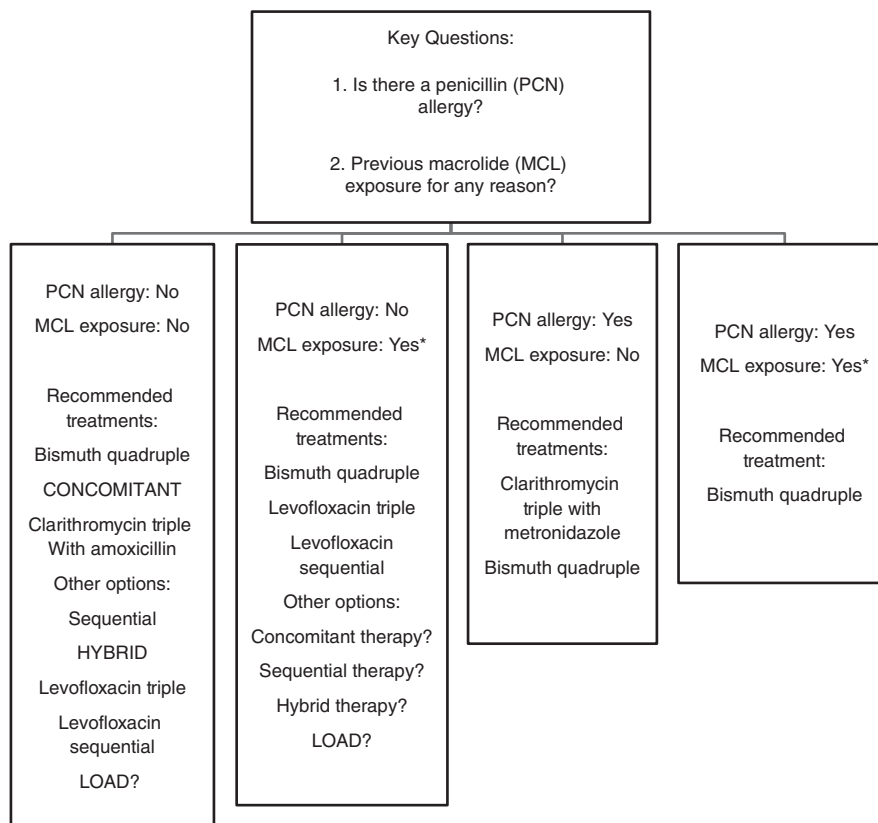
Key Questions:

1. Is there a penicillin (PCN) allergy?

2. Previous macrolide (MCL) exposure for any reason?

PCN allergy: No
MCL exposure: No

Recommended treatments:
Bismuth quadruple
CONCOMITANT
Clarithromycin triple With amoxicillin
Other options:
Sequential
HYBRID
Levofloxacin triple
Levofloxacin sequential
LOAD?

PCN allergy: No
MCL exposure: Yes*

Recommended treatments:
Bismuth quadruple
Levofloxacin triple
Levofloxacin sequential
Other options:
Concomitant therapy?
Sequential therapy?
Hybrid therapy?
LOAD?

PCN allergy: Yes
MCL exposure: No

Recommended treatments:
Clarithromycin triple with metronidazole
Bismuth quadruple

PCN allergy: Yes
MCL exposure: Yes*

Recommended treatment:
Bismuth quadruple